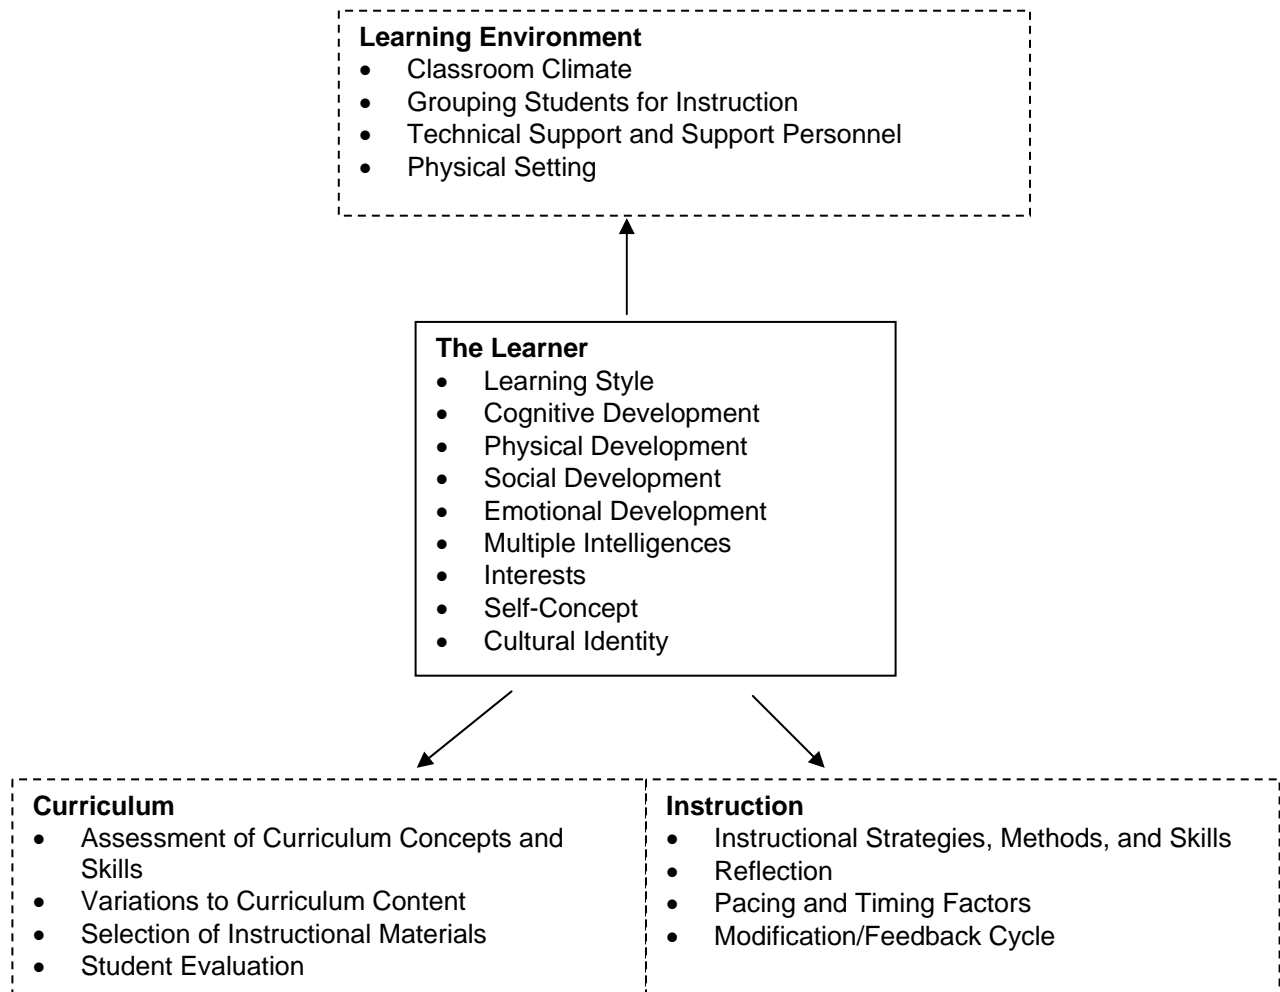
**Learning Environment**
- Classroom Climate
- Grouping Students for Instruction
- Technical Support and Support Personnel
- Physical Setting

**The Learner**
- Learning Style
- Cognitive Development
- Physical Development
- Social Development
- Emotional Development
- Multiple Intelligences
- Interests
- Self-Concept
- Cultural Identity

**Curriculum**
- Assessment of Curriculum Concepts and Skills
- Variations to Curriculum Content
- Selection of Instructional Materials
- Student Evaluation

**Instruction**
- Instructional Strategies, Methods, and Skills
- Reflection
- Pacing and Timing Factors
- Modification/Feedback Cycle